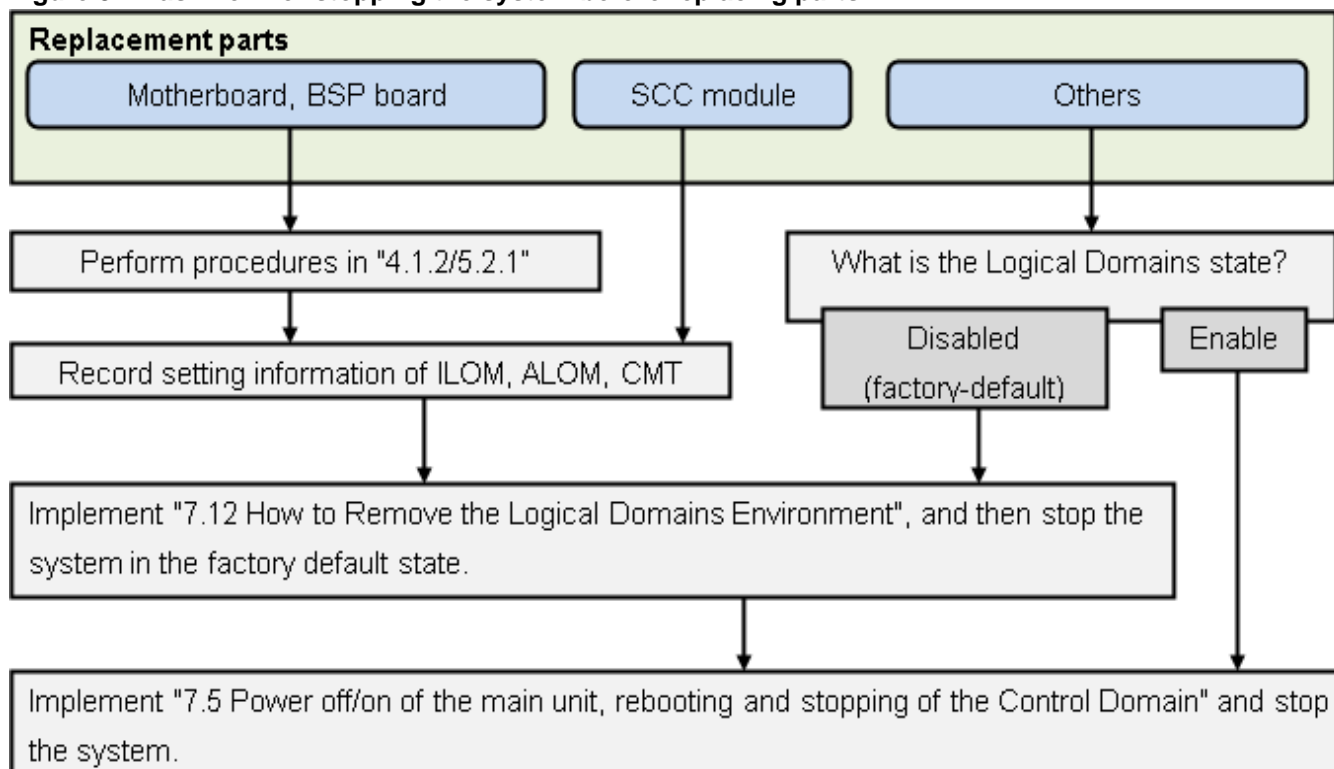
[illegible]

Replacement parts

Motherboard, BSP board

SCC module

Others

Perform procedures in "4.1.2/5.2.1"

What is the Logical Domains state?

Disabled (factory-default)

Enable

Record setting information of ILOM, ALOM, CMT

Implement "7.12 How to Remove the Logical Domains Environment", and then stop the system in the factory default state.

Implement "7.5 Power off/on of the main unit, rebooting and stopping of the Control Domain" and stop the system.